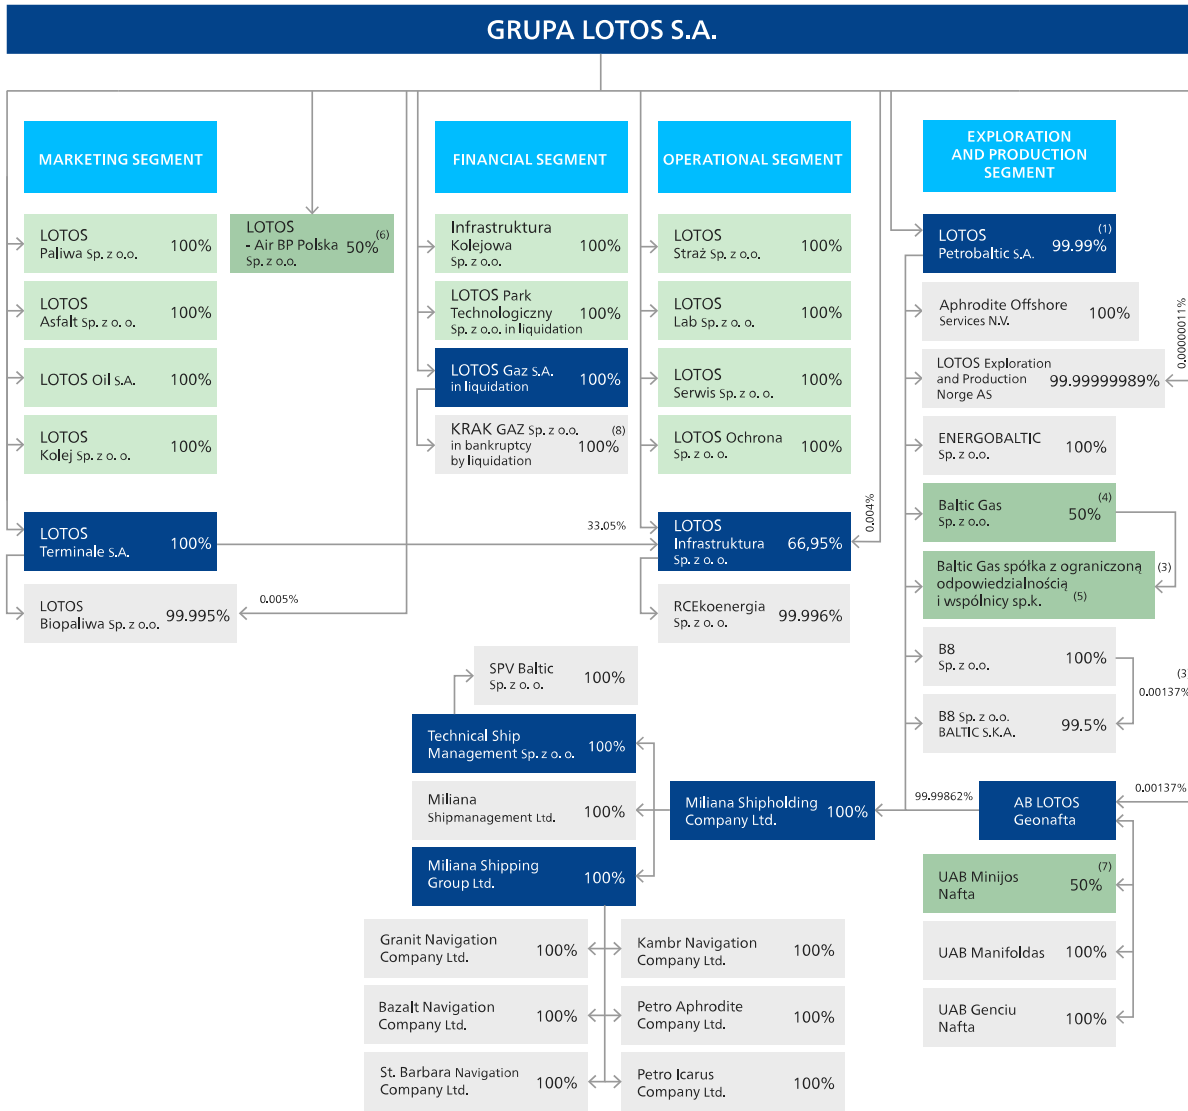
GRUPA LOTOS S.A.

MARKETING SEGMENT

LOTOS Paliwa Sp. z o.o. 100%

LOTOS - Air BP Polska Sp. z o.o. (6) 50%

LOTOS Asfalt Sp. z o. o. 100%

LOTOS Oil S.A. 100%

LOTOS Kolej Sp. z o. o. 100%

LOTOS Terminale S.A. 100%

LOTOS Biopaliwa Sp. z o.o. 99.995%

0.005%

FINANCIAL SEGMENT

Infrastruktura Kolejowa Sp. z o.o. 100%

LOTOS Park Technologiczny Sp. z o.o. in liquidation 100%

LOTOS Gaz S.A. in liquidation 100%

KRAK GAZ Sp. z o.o. in bankruptcy by liquidation (8) 100%

OPERATIONAL SEGMENT

LOTOS Straż Sp. z o.o. 100%

LOTOS Lab Sp. z o. o. 100%

LOTOS Serwis Sp. z o. o. 100%

LOTOS Ochrona Sp. z o. o. 100%

33,05%

LOTOS Infrastruktura Sp. z o. o. 66,95%

0.004%

RCEkoenergia Sp. z o. o. 99.996%

EXPLORATION AND PRODUCTION SEGMENT

LOTOS Petrobaltic S.A. (1) 99.99%

Aphrodite Offshore Services N.V. 100%

0.00000011%

LOTOS Exploration and Production Norge AS 99.99999989%

ENERGOBALTIC Sp. z o.o. 100%

Baltic Gas Sp. z o.o. (4) 50%

Baltic Gas spółka z ograniczoną odpowiedzialnością i wspólnicy sp.k. (5) (3)

B8 Sp. z o.o. 100%

(3

0.00137%

B8 Sp. z o.o. BALTIC S.K.A. 99.5%

SPV Baltic Sp. z o. o. 100%

Technical Ship Management Sp. z o. o. 100%

Miliana Shipmanagement Ltd. 100%

Miliana Shipping Group Ltd. 100%

Miliana Shipholding Company Ltd. 100%

99.99862%

AB LOTOS Geonafta

0.00137%

UAB Minijos Nafta (7) 50%

UAB Manifoldas 100%

UAB Genciu Nafta 100%

Granit Navigation Company Ltd. 100%

Kambr Navigation Company Ltd. 100%

Bazalt Navigation Company Ltd. 100%

Petro Aphrodite Company Ltd. 100%

St. Barbara Navigation Company Ltd. 100%

Petro Icarus Company Ltd. 100%